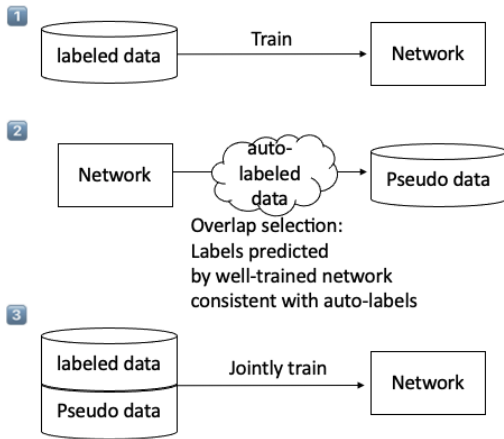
1

labeled data

Train

Network

2

Network

auto-labeled data

Pseudo data

Overlap selection:
Labels predicted
by well-trained network
consistent with auto-labels

3

labeled data

Pseudo data

Jointly train

Network